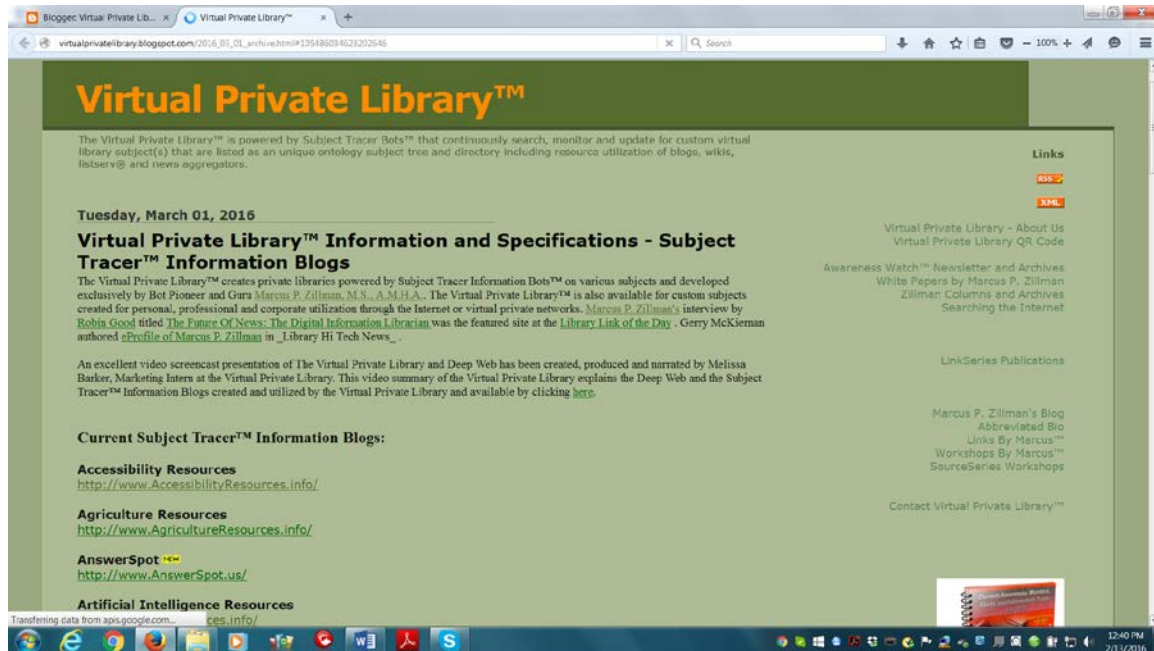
Blogger: Virtual Private Lib... × Virtual Private Library™ × +

virtualprivatelibrary.blogspot.com/2016_03_01_archive.html#1054860346232026​46 × Search

100%

Virtual Private Library™

The Virtual Private Library™ is powered by Subject Tracer Bots™ that continuously search, monitor and update for custom virtual library subject(s) that are listed as an unique ontology subject tree and directory including resource utilization of blogs, wikis, listserv® and news aggregators.

Tuesday, March 01, 2016

Virtual Private Library™ Information and Specifications - Subject Tracer™ Information Blogs

The Virtual Private Library™ creates private libraries powered by Subject Tracer Information Bots™ on various subjects and developed exclusively by Bot Pioneer and Guru Marcus P. Zillman, M.S., A.M.H.A.. The Virtual Private Library™ is also available for custom subjects created for personal, professional and corporate utilization through the Internet or virtual private networks. Marcus P. Zillman's interview by Robin Good titled The Future Of News: The Digital Information Librarian was the featured site at the Library Link of the Day . Gerry McKiernan authored eProfile of Marcus P. Zillman in _Library Hi Tech News_ .

An excellent video screencast presentation of The Virtual Private Library and Deep Web has been created, produced and narrated by Melissa Barker, Marketing Intern at the Virtual Private Library. This video summary of the Virtual Private Library explains the Deep Web and the Subject Tracer™ Information Blogs created and utilized by the Virtual Private Library and available by clicking here.

Current Subject Tracer™ Information Blogs:

Accessibility Resources
http://www.AccessibilityResources.info/

Agriculture Resources
http://www.AgricultureResources.info/

AnswerSpot NEW
http://www.AnswerSpot.us/

Artificial Intelligence Resources
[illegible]ces.info/

Transferring data from apis.google.com...

Links

RSS

XML

Virtual Private Library - About Us
Virtual Private Library QR Code

Awareness Watch™ Newsletter and Archives
White Papers by Marcus P. Zillman
Zillman Columns and Archives
Searching the Internet

LinkSeries Publications

Marcus P. Zillman's Blog
Abbreviated Bio
Links By Marcus™
Workshops By Marcus™
SourceSeries Workshops

Contact Virtual Private Library™

12:40 PM
2/13/2016